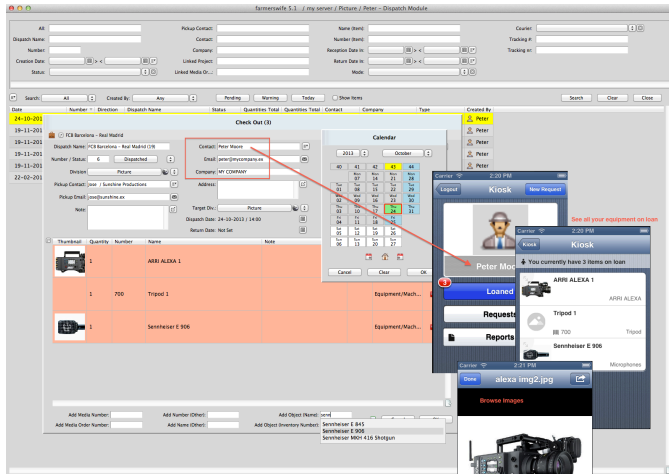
farmerswife 5.1 / my server / Picture / Peter - Dispatch Module

All: | Pickup Contact: | Name (Item): | Courier:
Dispatch Name: | Contact: | Number (Item): | Tracking #:
Number: | Company: | Reception Date In: | > < | Tracking in:
Creation Date: | > < | Linked Project: | Return Date In: | > <
Status: | Linked Media Or...: | Mode:

Search: All | Created By: Any | Pending | Warning | Today | Show Items | Search | Clear | Close

| Date | Number | Direction | Dispatch Name | Status | Quantities Total | Quantities Total | Contact | Company | Type | Created By |
|---|---|---|---|---|---|---|---|---|---|---|
| 24-10-201 | | | | | | | | | | Peter |
| 19-11-201 | | | | | | | | | | Peter |
| 19-11-201 | | | | | | | | | | Peter |
| 19-11-201 | | | | | | | | | | Peter |
| 19-11-201 | | | | | | | | | | Peter |
| 22-02-201 | | | | | | | | | | Peter |

Check Out (3)

FCB Barcelona - Real Madrid
Dispatch Name: FCB Barcelona - Real Madrid (19)
Number / Status: 6 | Dispatched
Division: Picture
Pickup Contact: Jose | Sunshine Productions
Pickup Email: jose@sunshine.ex
Note:
Contact: Peter Moore
Email: peter@mycompany.ex
Company: MY COMPANY
Address:
Target Div.: Picture
Dispatch Date: 24-10-2013 / 14:00
Return Date: Not Set

| Thumbnail | Quantity | Number | Name | Note | |
|---|---|---|---|---|---|
| | 1 | | ARRI ALEXA 1 | | |
| | 1 | 700 | Tripod 1 | | Equipment/Mach... |
| | 1 | | Sennheiser E 906 | | Equipment/Mach... |

Add Media Number: | Add Number (Other): | Add Object (Name): senn
Add Media Order Number: | Add Name (Other): | Add Object Inventory Number:
Sennheiser E 845
Sennheiser E 908
Sennheiser MKH 416 Shotgun

Calendar
2013 | October
40 41 42 43 44
Mon 07 14 21 28
Tue 01 08 15 22 29
Wed 02 09 16 23 30
Thu 03 10 17 24 31
Fri 04 11 18 25
Sat 05 12 19 26
Sun 06 13 20 27
Cancel | Clear | Ok

Carrier 2:20 PM
Logout | Kiosk | New Request
Peter Moo
Loaned
Requests
Reports

See all your equipment on loan

Carrier 2:20 PM
Kiosk | Kiosk
You currently have 3 items on loan
ARRI ALEXA 1
ARRI ALEXA
Tripod 1
700 Tripod
Sennheiser E 906
Microphones

Carrier 2:21 PM
Done | alexa img2.jpg
Browse images